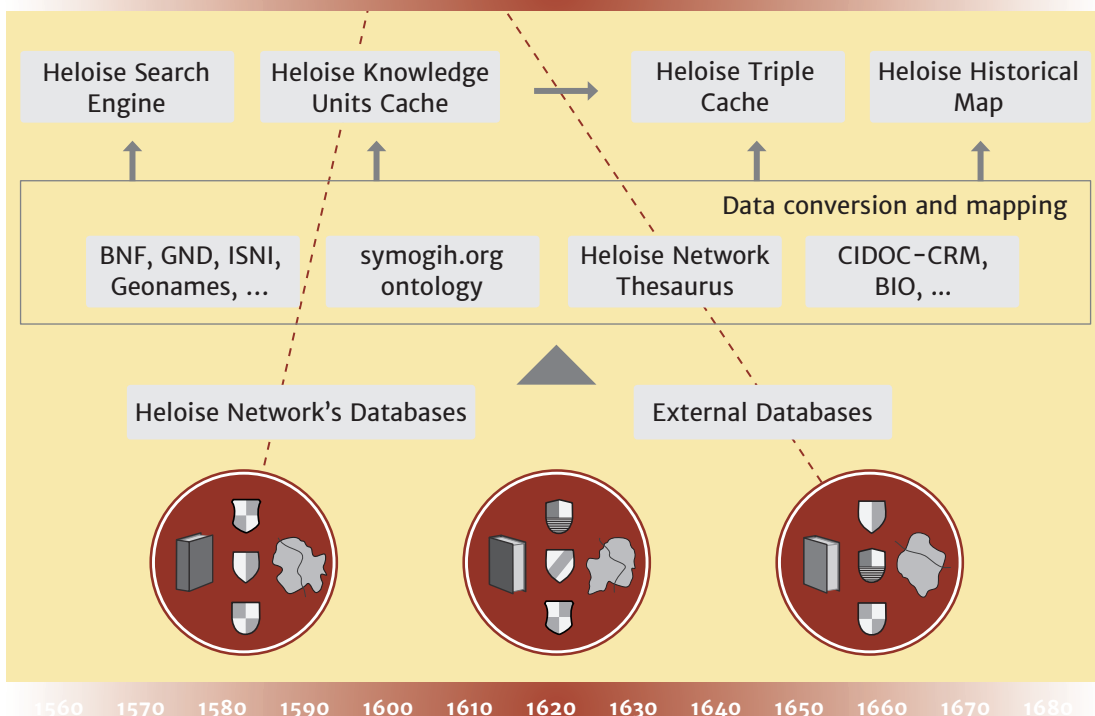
Heloise Search Engine

Heloise Knowledge Units Cache

Heloise Triple Cache

Heloise Historical Map

Data conversion and mapping

BNF, GND, ISNI, Geonames, ...

symogih.org ontology

Heloise Network Thesaurus

CIDOC-CRM, BIO, ...

Heloise Network's Databases

External Databases

1560 1570 1580 1590 1600 1610 1620 1630 1640 1650 1660 1670 1680